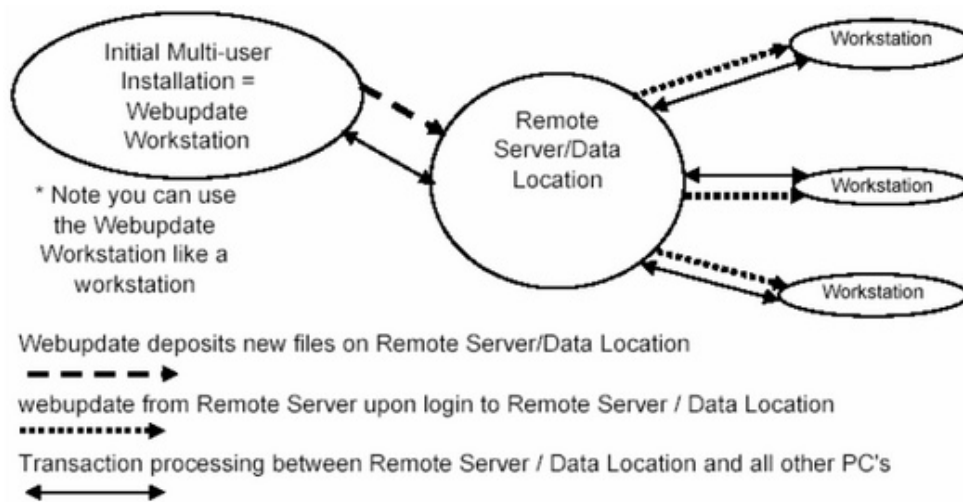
Initial Multi-user Installation = Webupdate Workstation

* Note you can use the Webupdate Workstation like a workstation

Remote Server/Data Location

Workstation

Workstation

Workstation

Webupdate deposits new files on Remote Server/Data Location

webupdate from Remote Server upon login to Remote Server / Data Location

Transaction processing between Remote Server / Data Location and all other PC's